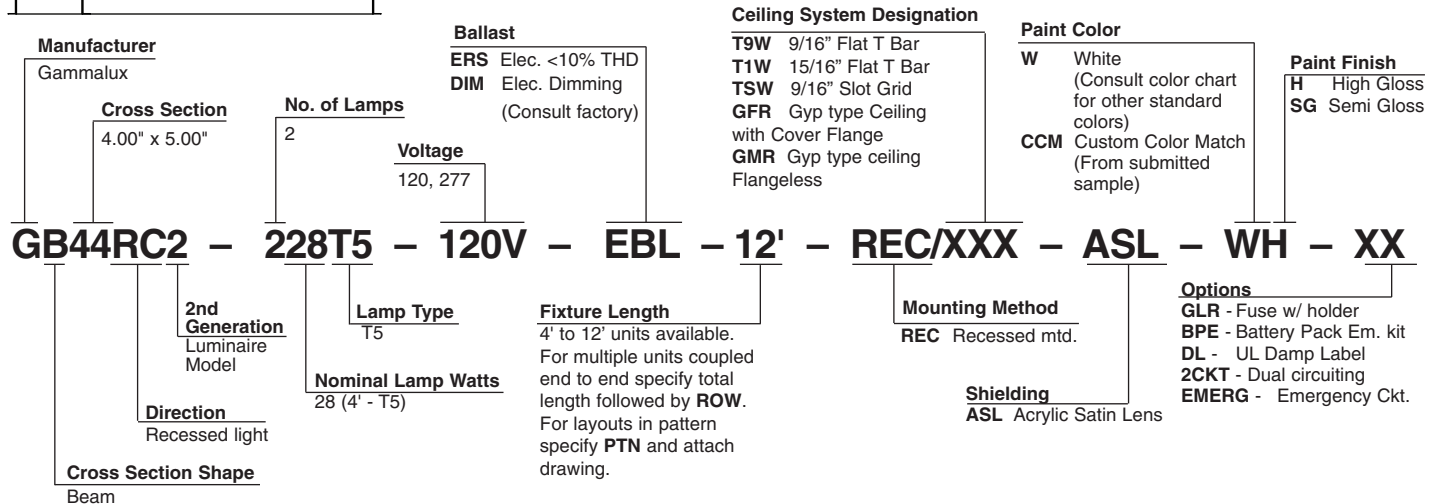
Manufacturer
Gammalux

Cross Section
4.00" x 5.00"

No. of Lamps
2

Voltage
120, 277

Ballast
ERS Elec. <10% THD
DIM Elec. Dimming
(Consult factory)

Ceiling System Designation
T9W 9/16" Flat T Bar
T1W 15/16" Flat T Bar
TSW 9/16" Slot Grid
GFR Gyp type Ceiling with Cover Flange
GMR Gyp type ceiling Flangeless

Paint Color
W White (Consult color chart for other standard colors)
CCM Custom Color Match (From submitted sample)

Paint Finish
H High Gloss
SG Semi Gloss

GB44RC2 – 228T5 – 120V – EBL – 12' – REC/XXX – ASL – WH – XX

2nd Generation
Luminaire Model

Lamp Type
T5

Fixture Length
4' to 12' units available. For multiple units coupled end to end specify total length followed by ROW. For layouts in pattern specify PTN and attach drawing.

Mounting Method
REC Recessed mtd.

Options
GLR - Fuse w/ holder
BPE - Battery Pack Em. kit
DL - UL Damp Label
2CKT - Dual circuiting
EMERG - Emergency Ckt.

Nominal Lamp Watts
28 (4' - T5)

Shielding
ASL Acrylic Satin Lens

Direction
Recessed light

Cross Section Shape
Beam